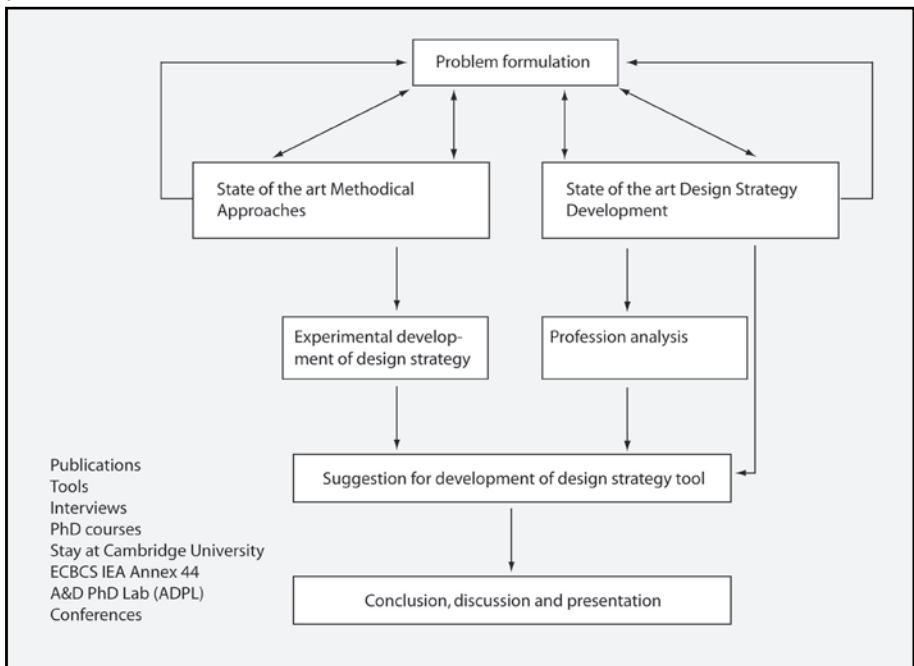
Problem formulation

State of the art Methodical Approaches

State of the art Design Strategy Development

Experimental development of design strategy

Profession analysis

Suggestion for development of design strategy tool

Conclusion, discussion and presentation

Publications
Tools
Interviews
PhD courses
Stay at Cambridge University
ECBCS IEA Annex 44
A&D PhD Lab (ADPL)
Conferences